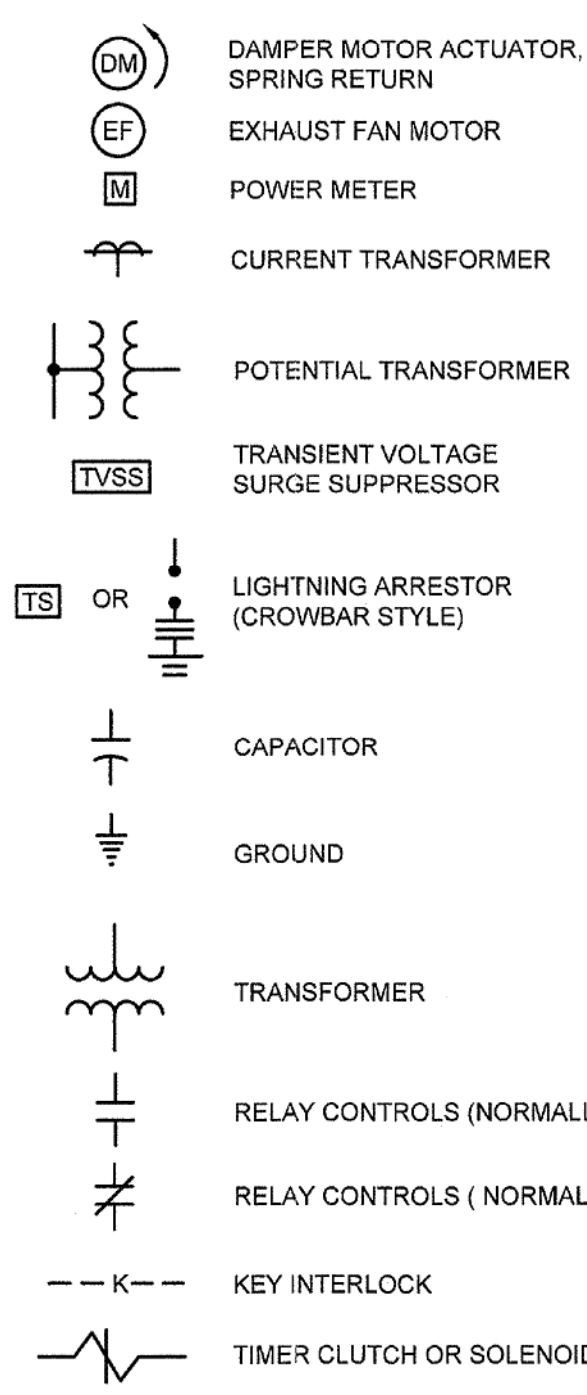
DM DAMPER MOTOR ACTUATOR, SPRING RETURN

EF EXHAUST FAN MOTOR

M POWER METER

CURRENT TRANSFORMER

POTENTIAL TRANSFORMER

TVSS TRANSIENT VOLTAGE SURGE SUPPRESSOR

TS OR LIGHTNING ARRESTOR (CROWBAR STYLE)

CAPACITOR

GROUND

TRANSFORMER

RELAY CONTROLS (NORMALL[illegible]

RELAY CONTROLS ( NORMAL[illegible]

— — K— — KEY INTERLOCK

TIMER CLUTCH OR SOLENOI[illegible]